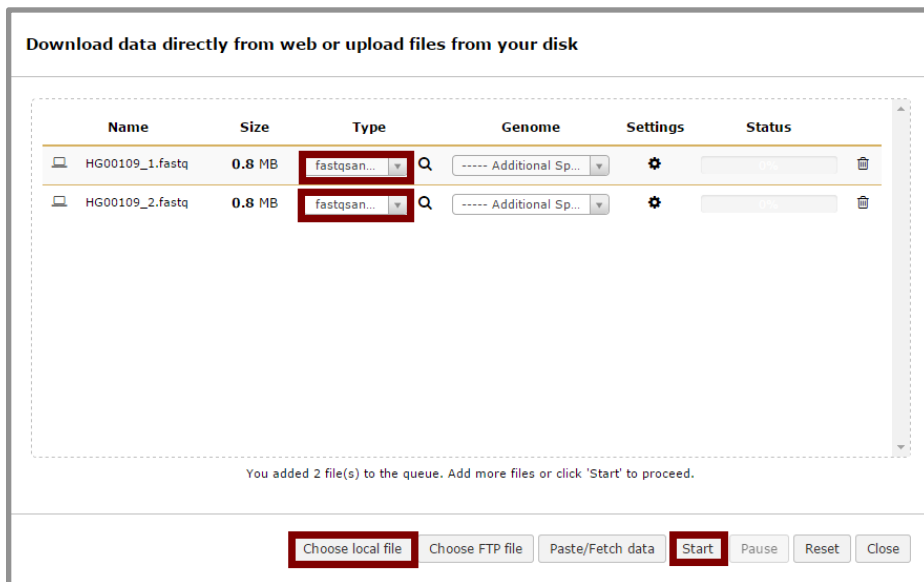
Download data directly from web or upload files from your disk

| Name | Size | Type | Genome | Settings | Status |
|---|---|---|---|---|---|
| HG00109_1.fastq | **0.8** MB | fastqsan... | ----- Additional Sp... | | 0% |
| HG00109_2.fastq | **0.8** MB | fastqsan... | ----- Additional Sp... | | 0% |

You added 2 file(s) to the queue. Add more files or click 'Start' to proceed.

Choose local file Choose FTP file Paste/Fetch data Start Pause Reset Close